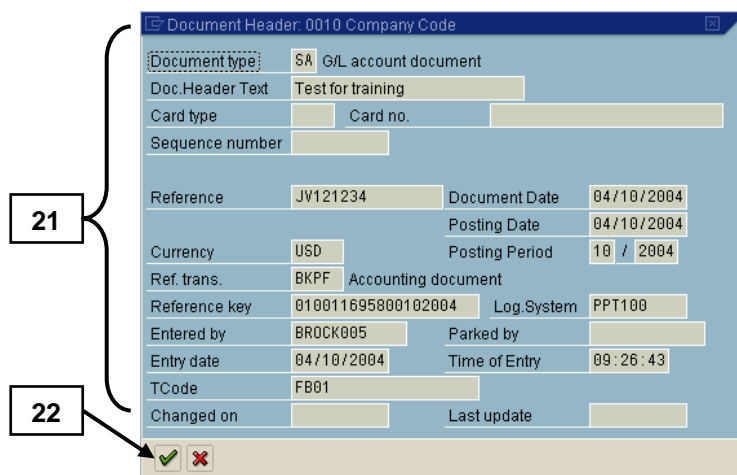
Document Header: 0010 Company Code

Document type SA G/L account document
Doc.Header Text Test for training
Card type Card no.
Sequence number

Reference JV121234 Document Date 04/10/2004
Posting Date 04/10/2004
Currency USD Posting Period 10 / 2004
Ref. trans. BKPF Accounting document
Reference key 010011695800102004 Log.System PPT100
Entered by BROCK005 Parked by
Entry date 04/10/2004 Time of Entry 09:26:43
TCode FB01
Changed on Last update

21

22